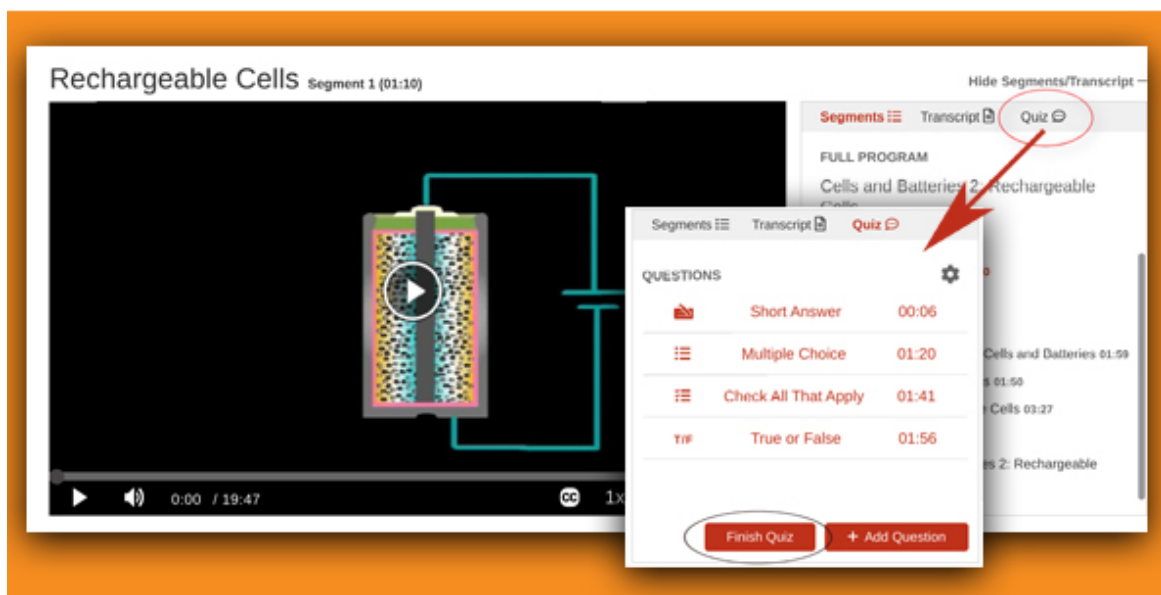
Rechargeable Cells Segment 1 (01:10)

Hide Segments/Transcript —

Segments Transcript Quiz

FULL PROGRAM

Cells and Batteries 2: Rechargeable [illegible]

Cells and Batteries 01:59

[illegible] 01:50

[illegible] Cells 03:27

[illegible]s 2: Rechargeable

0:00 / 19:47

CC 1x

Segments Transcript Quiz

QUESTIONS

| | | |
|---|---|---|
| | Short Answer | 00:06 |
| | Multiple Choice | 01:20 |
| | Check All That Apply | 01:41 |
| T/F | True or False | 01:56 |

Finish Quiz

+ Add Question